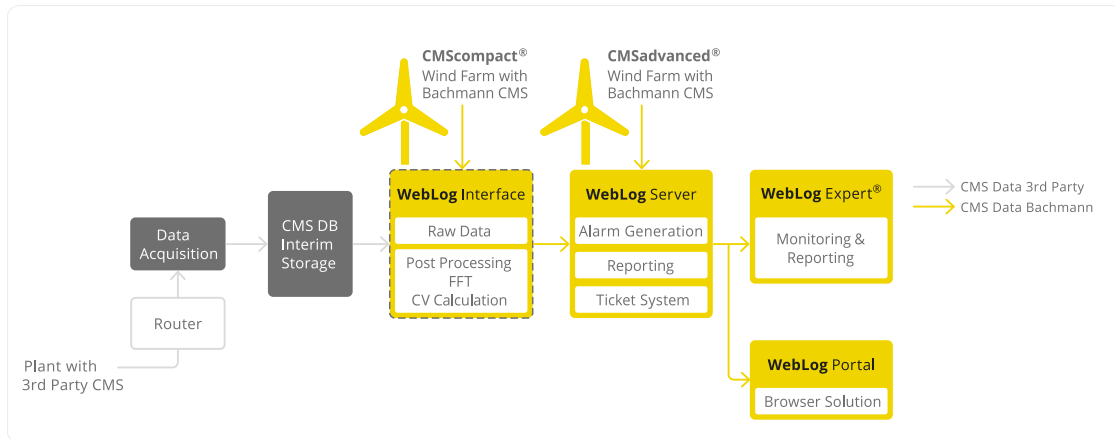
CMScompact®
Wind Farm with
Bachmann CMS

CMSadvanced®
Wind Farm with
Bachmann CMS

CMS Data 3rd Party
CMS Data Bachmann

Data Acquisition

CMS DB Interim Storage

WebLog Interface
Raw Data
Post Processing
FFT
CV Calculation

WebLog Server
Alarm Generation
Reporting
Ticket System

WebLog Expert®
Monitoring & Reporting

Router

Plant with
3rd Party CMS

WebLog Portal
Browser Solution